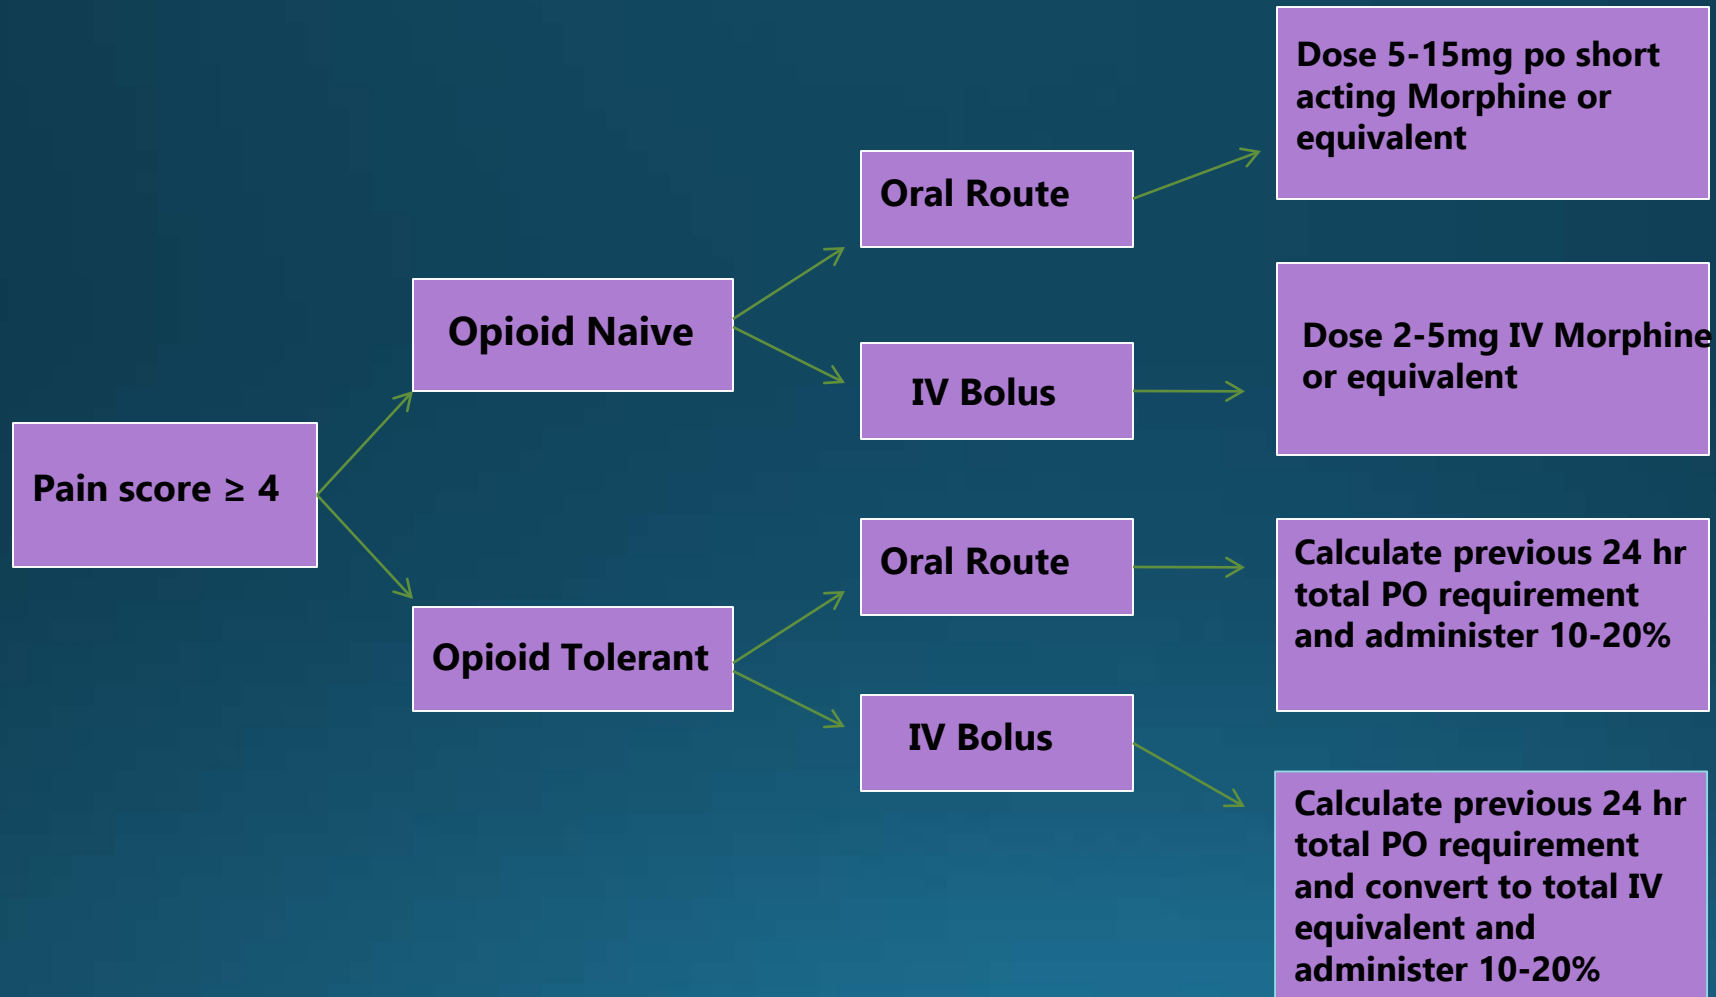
Pain score $\geq$ 4

Opioid Naive

Opioid Tolerant

Oral Route

IV Bolus

Oral Route

IV Bolus

Dose 5-15mg po short acting Morphine or equivalent

Dose 2-5mg IV Morphine or equivalent

Calculate previous 24 hr total PO requirement and administer 10-20%

Calculate previous 24 hr total PO requirement and convert to total IV equivalent and administer 10-20%